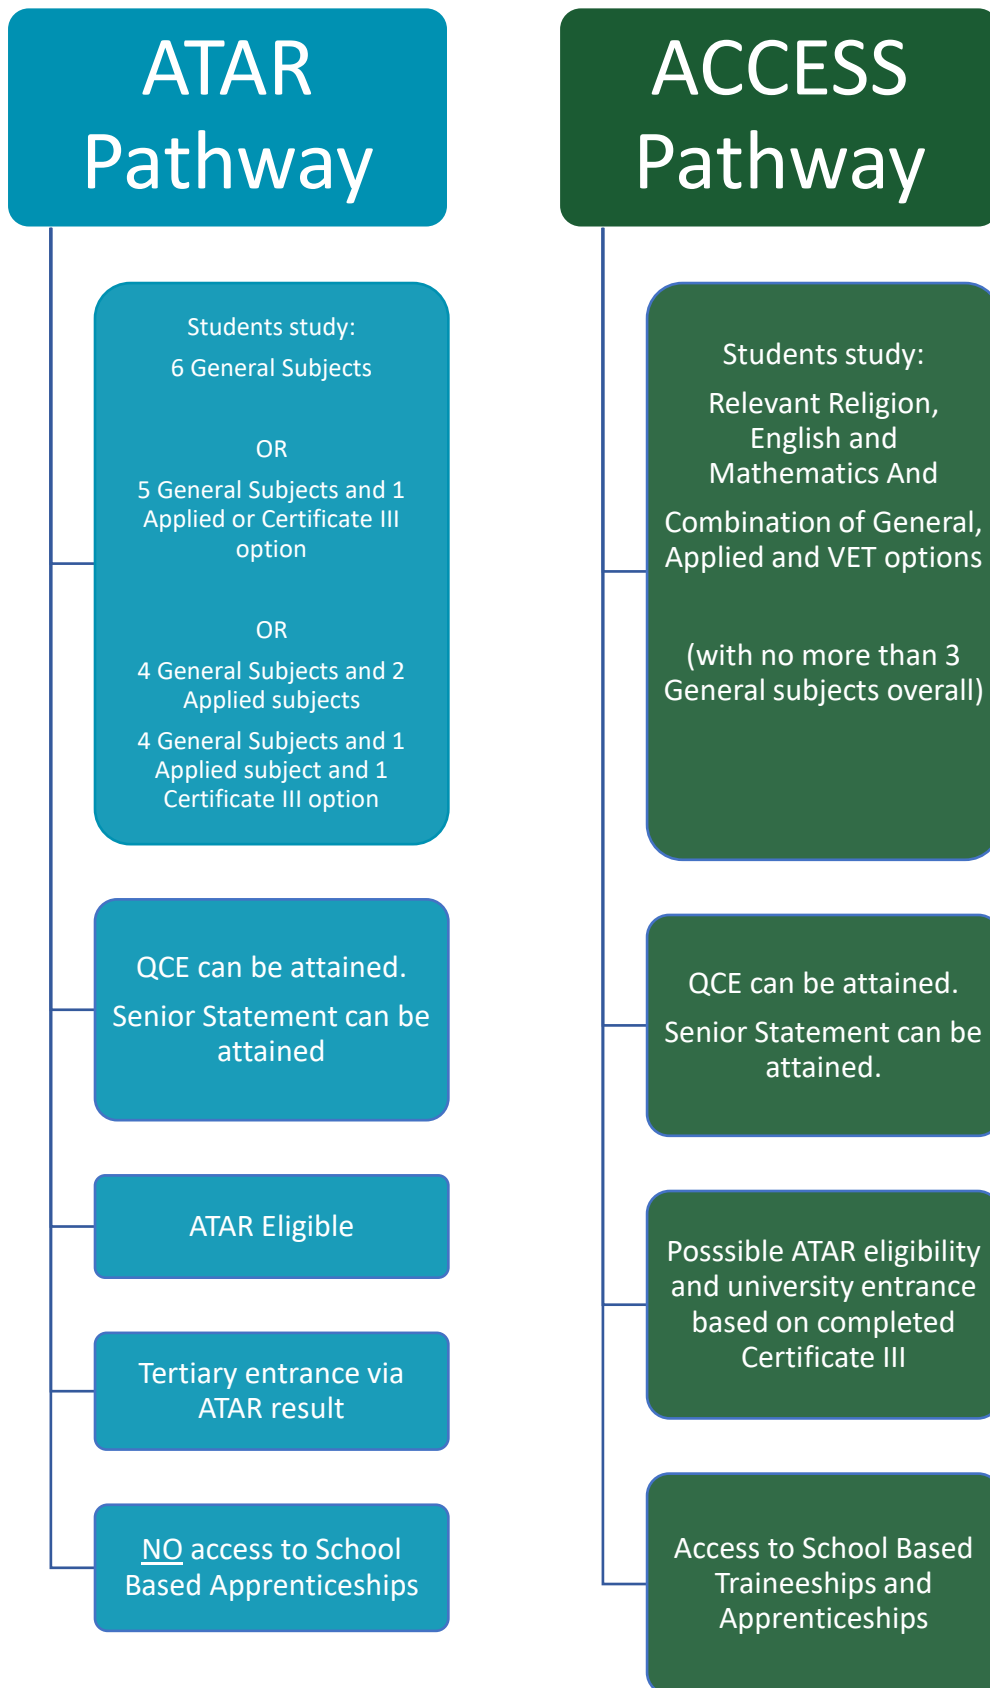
ATAR Pathway

Students study:
6 General Subjects

OR
5 General Subjects and 1 Applied or Certificate III option

OR
4 General Subjects and 2 Applied subjects
4 General Subjects and 1 Applied subject and 1 Certificate III option

QCE can be attained.
Senior Statement can be attained

ATAR Eligible

Tertiary entrance via ATAR result

NO access to School Based Apprenticeships

ACCESS Pathway

Students study:
Relevant Religion, English and Mathematics And
Combination of General, Applied and VET options

(with no more than 3 General subjects overall)

QCE can be attained.
Senior Statement can be attained.

Posssible ATAR eligibility and university entrance based on completed Certificate III

Access to School Based Traineeships and Apprenticeships